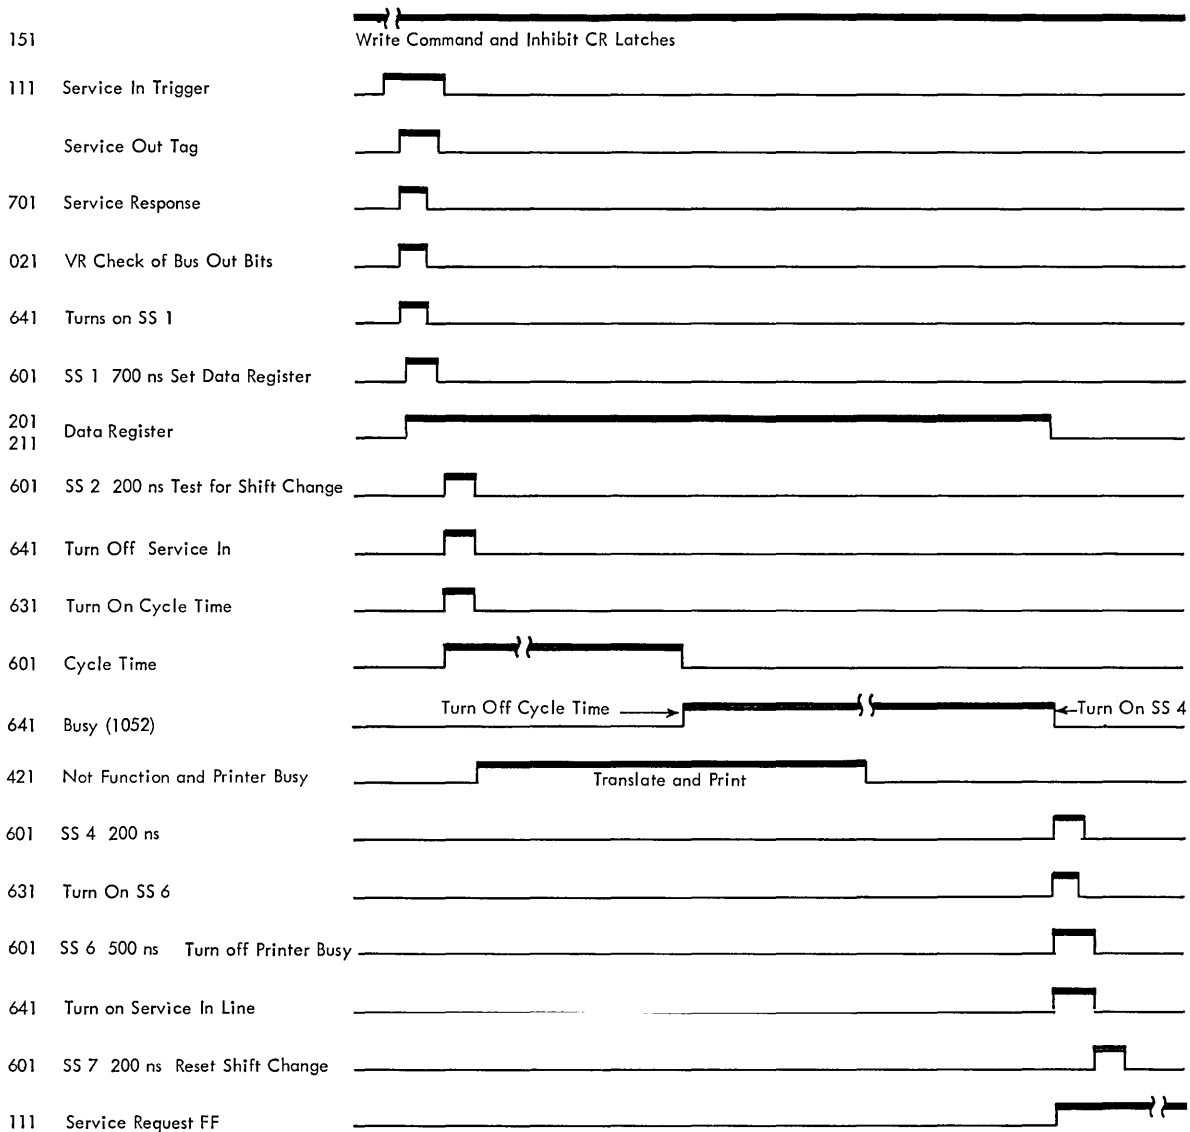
151 Write Command and Inhibit CR Latches

111 Service In Trigger

Service Out Tag

701 Service Response

021 VR Check of Bus Out Bits

641 Turns on SS 1

601 SS 1 700 ns Set Data Register

201
211 Data Register

601 SS 2 200 ns Test for Shift Change

641 Turn Off Service In

631 Turn On Cycle Time

601 Cycle Time

641 Busy (1052) Turn Off Cycle Time Turn On SS 4

421 Not Function and Printer Busy Translate and Print

601 SS 4 200 ns

631 Turn On SS 6

601 SS 6 500 ns Turn off Printer Busy

641 Turn on Service In Line

601 SS 7 200 ns Reset Shift Change

111 Service Request FF